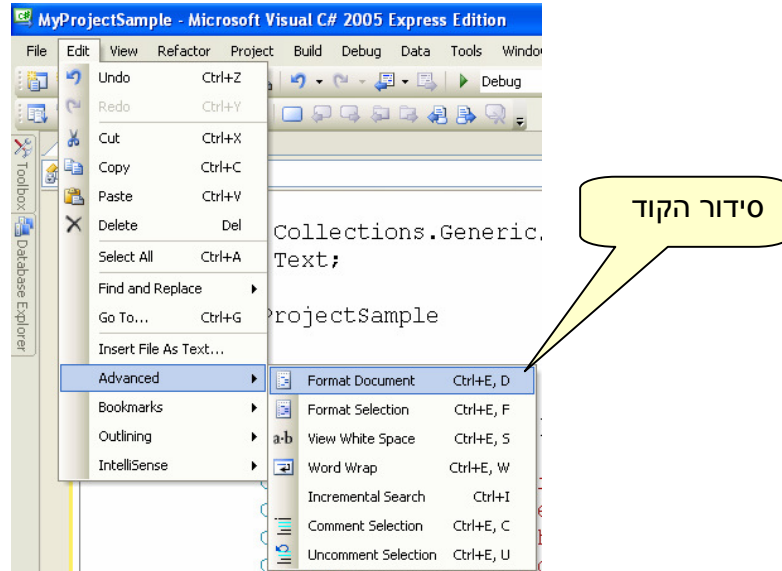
MyProjectSample - Microsoft Visual C# 2005 Express Edition

File Edit View Refactor Project Build Debug Data Tools Windo

Debug

Toolbox Database Explorer

| | |
|---|---|
| Undo | Ctrl+Z |
| Redo | Ctrl+Y |
| Cut | Ctrl+X |
| Copy | Ctrl+C |
| Paste | Ctrl+V |
| Delete | Del |
| Select All | Ctrl+A |
| Find and Replace | |
| Go To... | Ctrl+G |
| Insert File As Text... | |
| Advanced | |
| Bookmarks | |
| Outlining | |
| IntelliSense | |

Collections.Generic;
Text;

ProjectSample

| | |
|---|---|
| Format Document | Ctrl+E, D |
| Format Selection | Ctrl+E, F |
| View White Space | Ctrl+E, S |
| Word Wrap | Ctrl+E, W |
| Incremental Search | Ctrl+I |
| Comment Selection | Ctrl+E, C |
| Uncomment Selection | Ctrl+E, U |

סידור הקוד